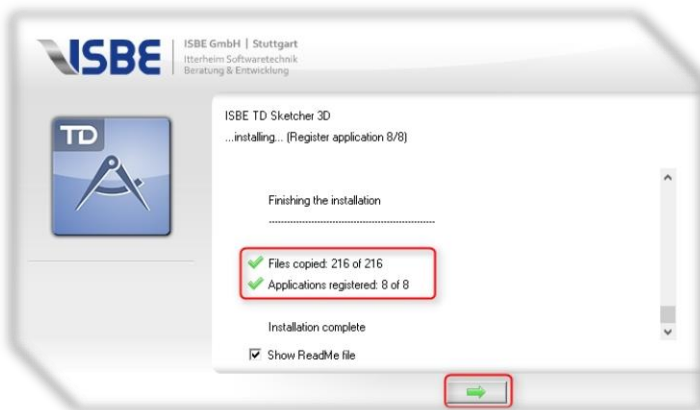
ISBE

ISBE GmbH | Stuttgart
Itterheim Softwaretechnik
Beratung & Entwicklung

TD

ISBE TD Sketcher 3D
...installing... (Register application 8/8)

Finishing the installation

------------------------------------------------

Files copied: 216 of 216
Applications registered: 8 of 8

Installation complete

Show ReadMe file